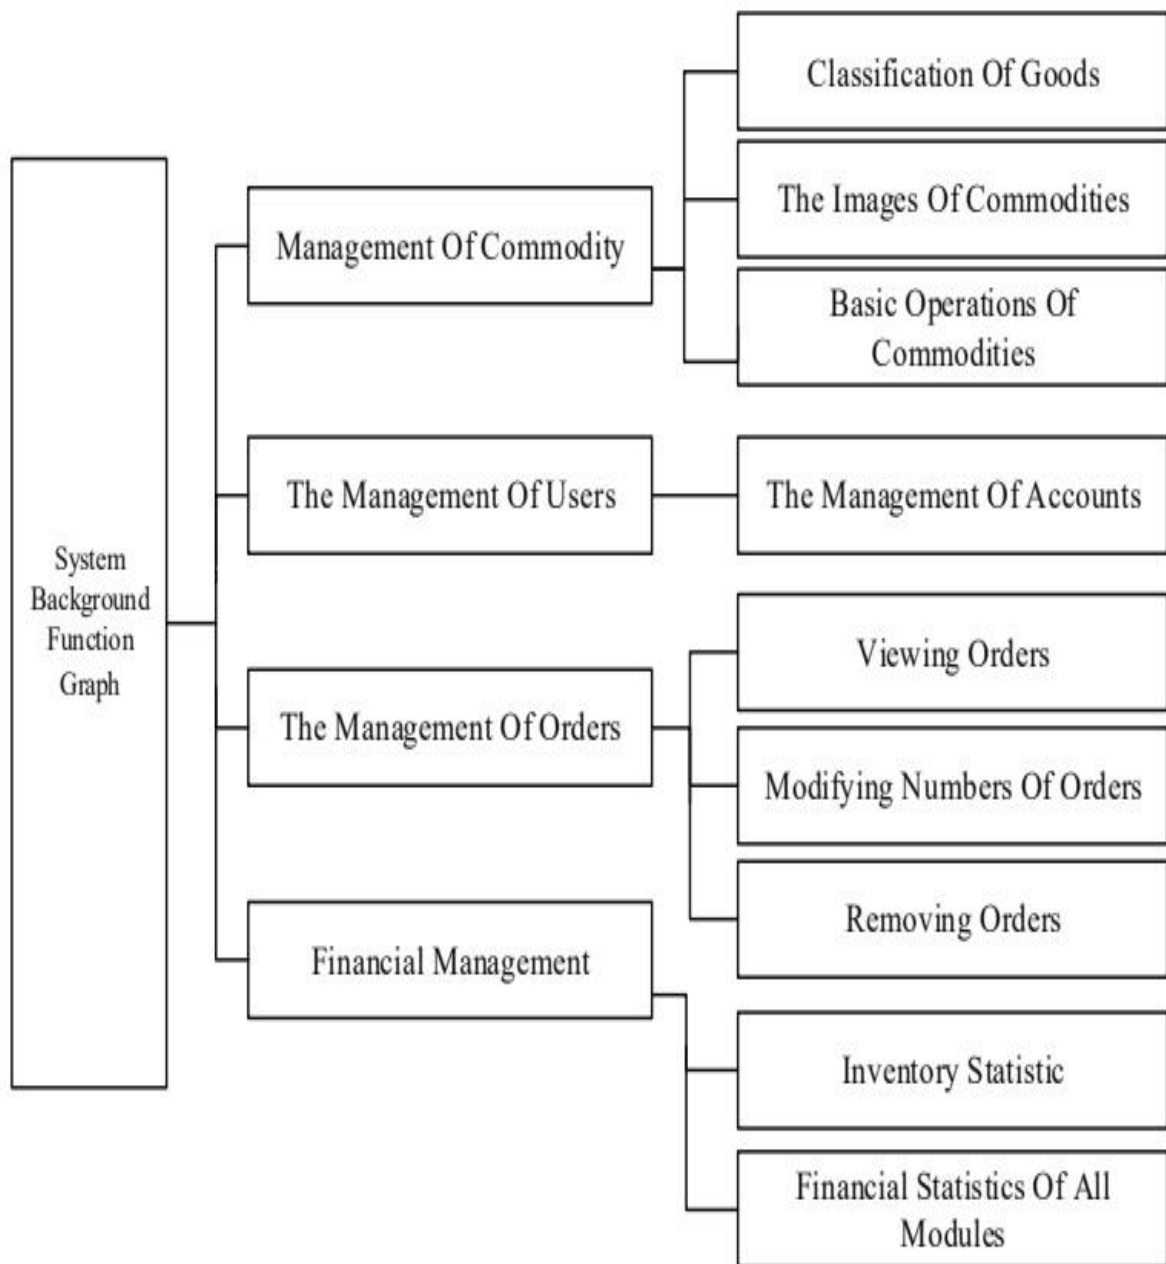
System Background Function Graph

Management Of Commodity

Classification Of Goods

The Images Of Commodities

Basic Operations Of Commodities

The Management Of Users

The Management Of Accounts

The Management Of Orders

Viewing Orders

Modifying Numbers Of Orders

Removing Orders

Financial Management

Inventory Statistic

Financial Statistics Of All Modules